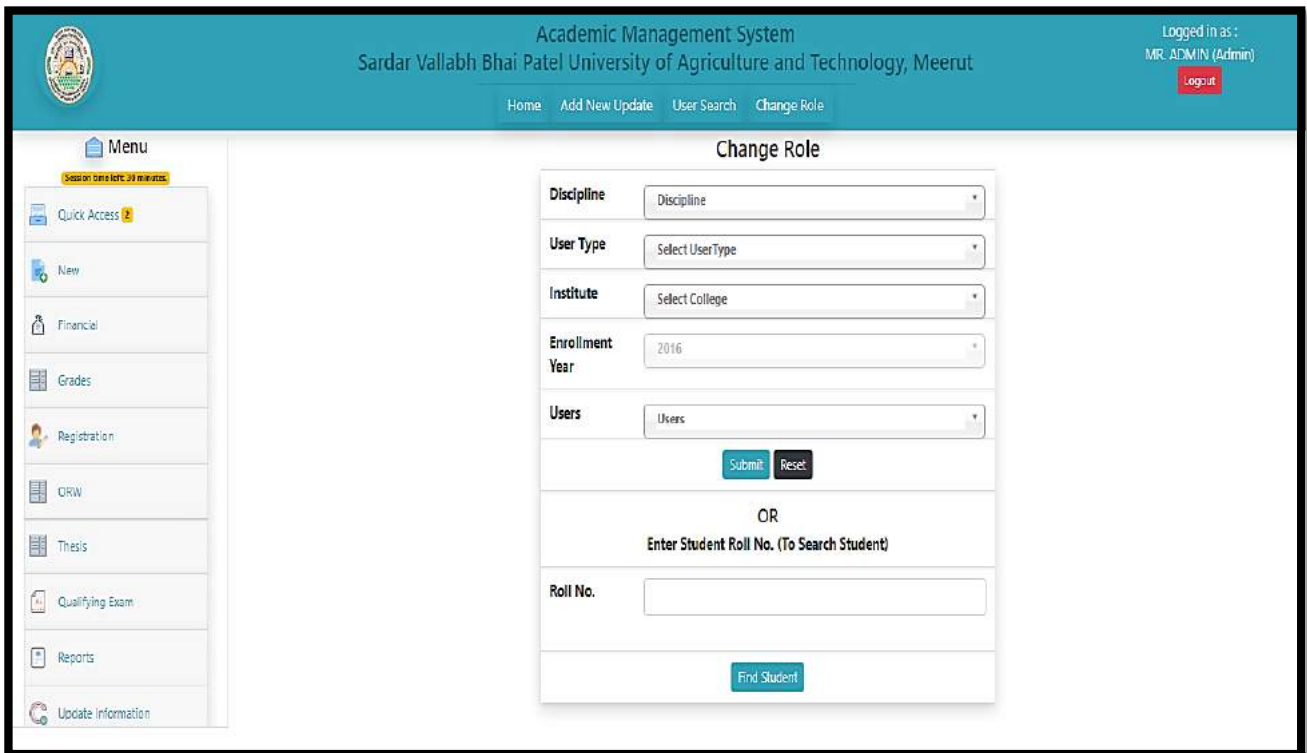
Academic Management System
Sardar Vallabh Bhai Patel University of Agriculture and Technology, Meerut

Logged in as :
MR. ADMIN (Admin)
Logout

Home Add New Update User Search Change Role

Menu
Session time left: 30 minutes.

Quick Access 2
New
Financial
Grades
Registration
ORW
Thesis
Qualifying Exam
Reports
Update Information

Change Role

| | |
|---|---|
| Discipline | Discipline |
| User Type | Select UserType |
| Institute | Select College |
| Enrollment Year | 2016 |
| Users | Users |

Submit Reset

OR
Enter Student Roll No. (To Search Student)

Roll No.

Find Student